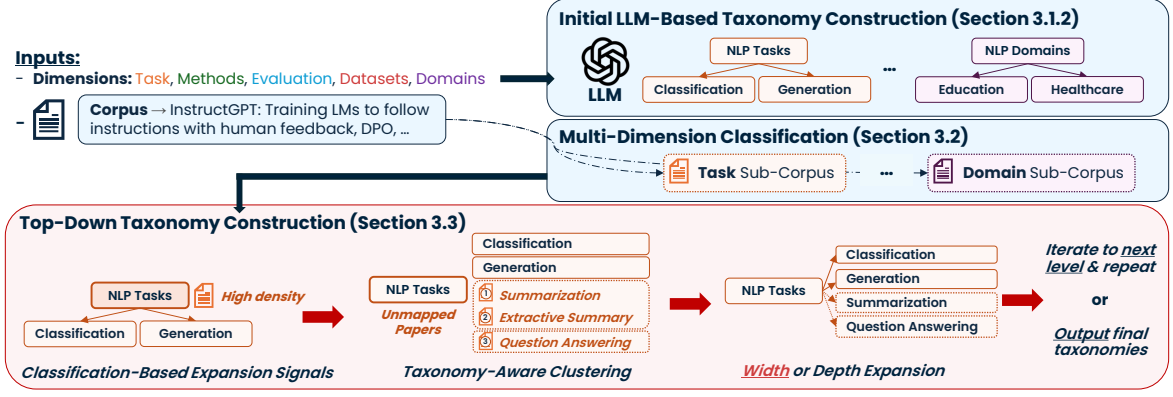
Inputs:
- Dimensions: Task, Methods, Evaluation, Datasets, Domains
- Corpus → InstructGPT: Training LMs to follow instructions with human feedback, DPO, ...

Initial LLM-Based Taxonomy Construction (Section 3.1.2)
LLM
NLP Tasks
Classification
Generation
...
NLP Domains
Education
Healthcare

Multi-Dimension Classification (Section 3.2)
Task Sub-Corpus
...
Domain Sub-Corpus

Top-Down Taxonomy Construction (Section 3.3)
NLP Tasks
High density
Classification
Generation
Classification-Based Expansion Signals

NLP Tasks
Unmapped Papers
Classification
Generation
① Summarization
② Extractive Summary
③ Question Answering
Taxonomy-Aware Clustering

NLP Tasks
Classification
Generation
Summarization
Question Answering
Width or Depth Expansion

Iterate to next level & repeat
or
Output final taxonomies